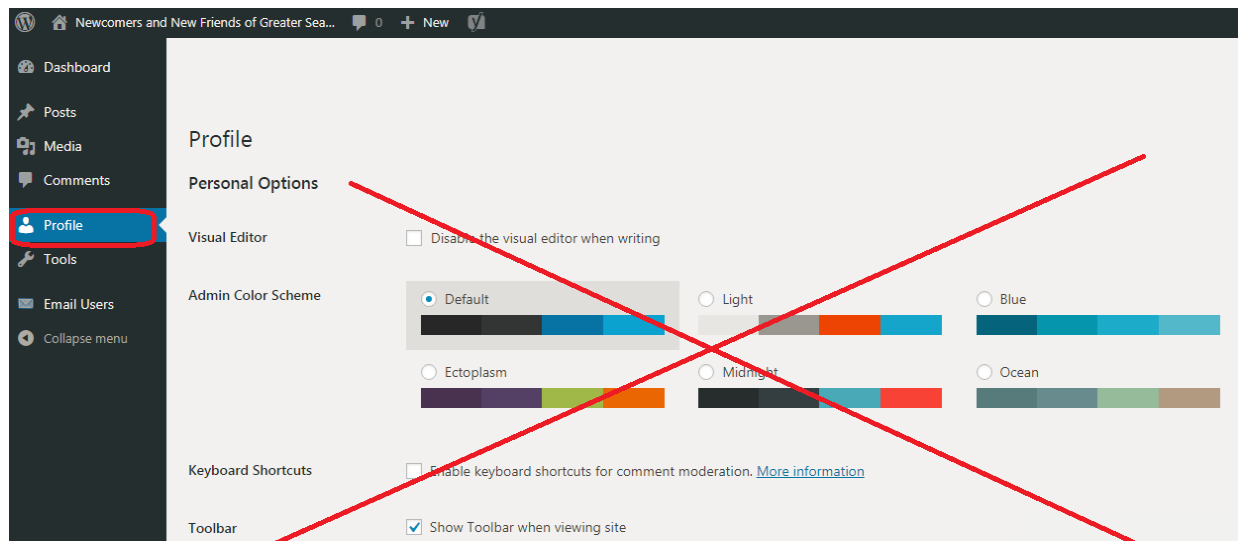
Newcomers and New Friends of Greater Sea... 0 New

Dashboard
Posts
Media
Comments
Profile
Tools
Email Users
Collapse menu

Profile

Personal Options

Visual Editor
Disable the visual editor when writing

Admin Color Scheme
Default
Light
Blue
Ectoplasm
Midnight
Ocean

Keyboard Shortcuts
Enable keyboard shortcuts for comment moderation. More information

Toolbar
Show Toolbar when viewing site